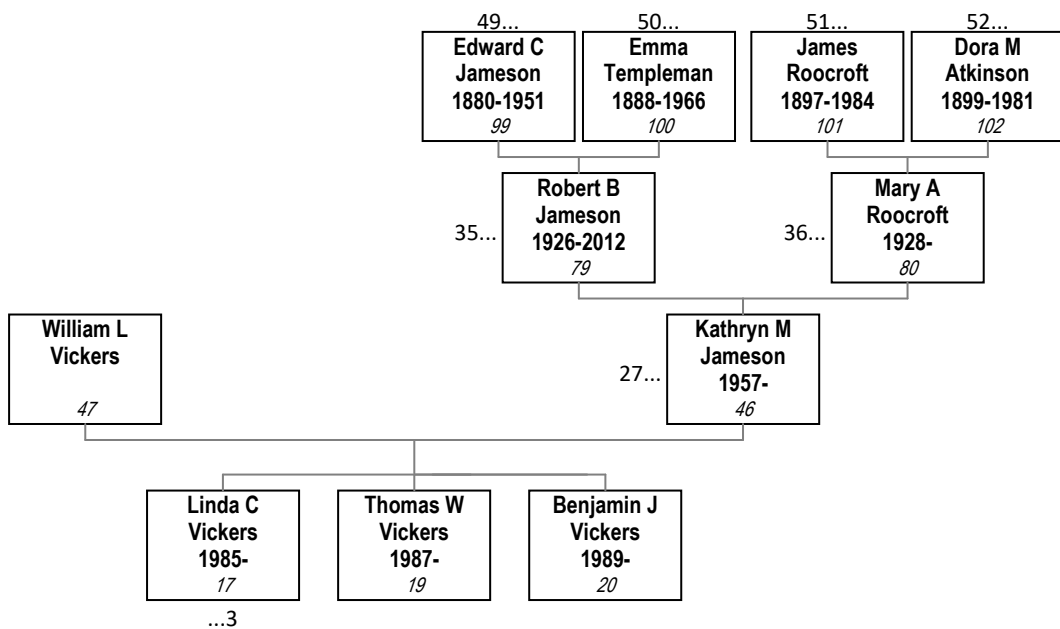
49...
Edward C Jameson 1880-1951
99

50...
Emma Templeman 1888-1966
100

51...
James Roocroft 1897-1984
101

52...
Dora M Atkinson 1899-1981
102

35...
Robert B Jameson 1926-2012
79

36...
Mary A Roocroft 1928-
80

William L Vickers
47

27...
Kathryn M Jameson 1957-
46

Linda C Vickers 1985-
17
...3

Thomas W Vickers 1987-
19

Benjamin J Vickers 1989-
20